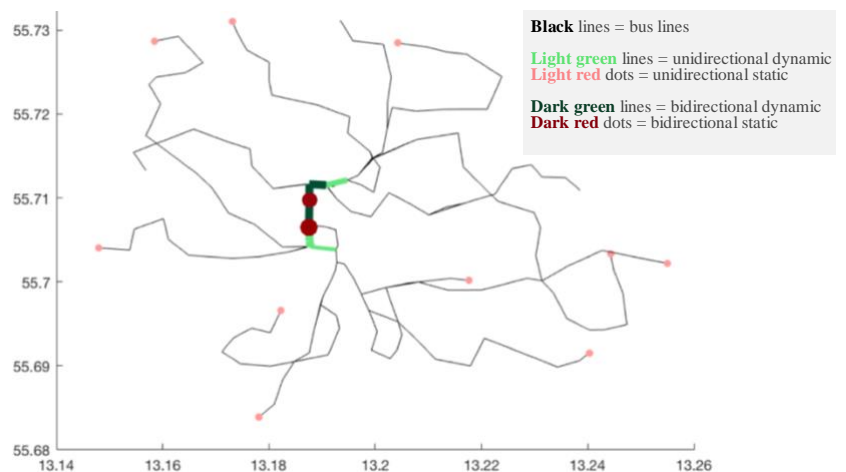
**Black** lines = bus lines

**Light green** lines = unidirectional dynamic
**Light red** dots = unidirectional static

**Dark green** lines = bidirectional dynamic
**Dark red** dots = bidirectional static

55.73
55.72
55.71
55.7
55.69
55.68

13.14 13.16 13.18 13.2 13.22 13.24 13.26